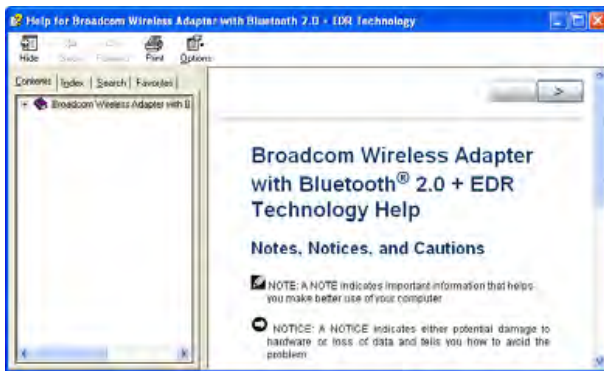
Help for Broadcom Wireless Adapter with Bluetooth 2.0 + EDR Technology

Hide Back Forward Print Options

Contents Index Search Favorites

Broadcom Wireless Adapter with B

>

Broadcom Wireless Adapter with Bluetooth® 2.0 + EDR Technology Help

Notes, Notices, and Cautions

NOTE: A NOTE indicates important information that helps you make better use of your computer

NOTICE: A NOTICE indicates either potential damage to hardware or loss of data and tells you how to avoid the problem